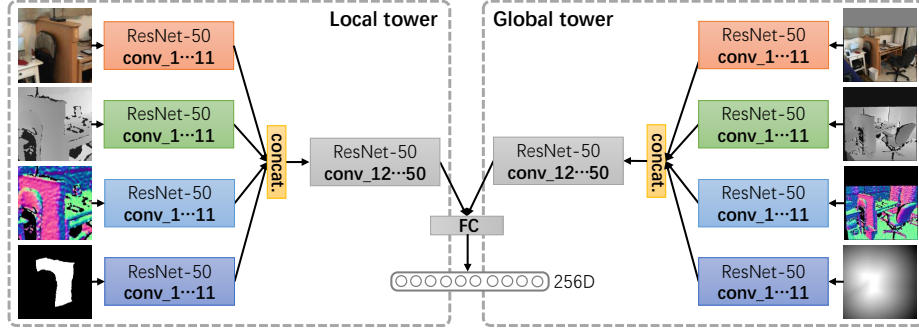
Local tower

ResNet-50
conv_1⋯11

ResNet-50
conv_1⋯11

ResNet-50
conv_1⋯11

ResNet-50
conv_1⋯11

concat.

ResNet-50
conv_12⋯50

Global tower

ResNet-50
conv_1⋯11

ResNet-50
conv_1⋯11

ResNet-50
conv_1⋯11

ResNet-50
conv_1⋯11

concat.

ResNet-50
conv_12⋯50

FC

256D